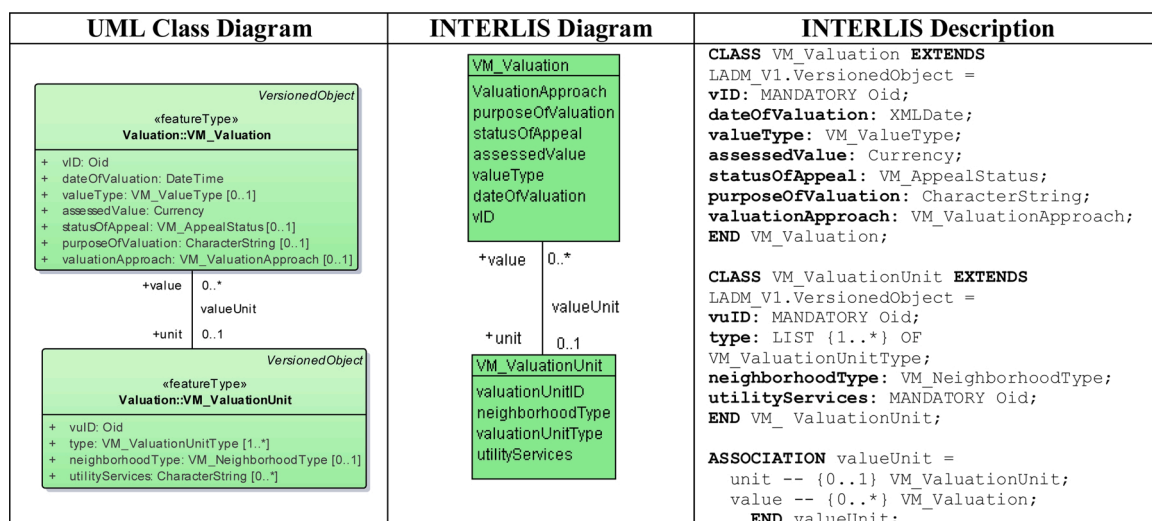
| UML Class Diagram | INTERLIS Diagram | INTERLIS Description |
|---|---|---|
| VersionedObject «featureType» Valuation::VM_Valuation + vID: Oid + dateOfValuation: DateTime + valueType: VM_ValueType [0..1] + assessedValue: Currency + statusOfAppeal: VM_AppealStatus [0..1] + purposeOfValuation: CharacterString [0..1] + valuationApproach: VM_ValuationApproach [0..1] +value 0..* valueUnit +unit 0..1 VersionedObject «featureType» Valuation::VM_ValuationUnit + vuID: Oid + type: VM_ValuationUnitType [1..*] + neighborhoodType: VM_NeighborhoodType [0..1] + utilityServices: CharacterString [0..*] | VM_Valuation ValuationApproach purposeOfValuation statusOfAppeal assessedValue valueType dateOfValuation vID +value 0..* valueUnit +unit 0..1 VM_ValuationUnit valuationUnitID neighborhoodType valuationUnitType utilityServices | CLASS VM_Valuation EXTENDS LADM_V1.VersionedObject = vID: MANDATORY Oid; dateOfValuation: XMLDate; valueType: VM_ValueType; assessedValue: Currency; statusOfAppeal: VM_AppealStatus; purposeOfValuation: CharacterString; valuationApproach: VM_ValuationApproach; END VM_Valuation; CLASS VM_ValuationUnit EXTENDS LADM_V1.VersionedObject = vuID: MANDATORY Oid; type: LIST {1..*} OF VM_ValuationUnitType; neighborhoodType: VM_NeighborhoodType; utilityServices: MANDATORY Oid; END VM_ ValuationUnit; ASSOCIATION valueUnit = unit -- {0..1} VM_ValuationUnit; value -- {0..*} VM_Valuation; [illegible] |